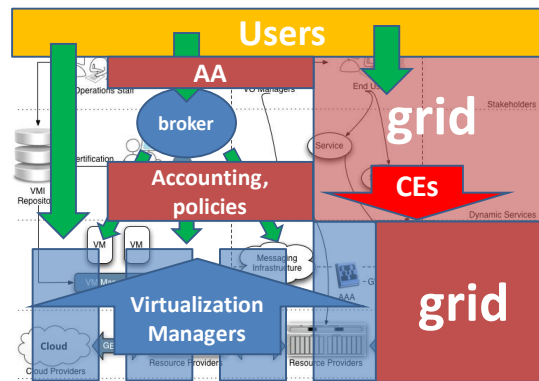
Users

AA

Operations Staff

VO Managers

End U

grid

Stakeholders

broker

VMI Reposito

ertification

Service

Accounting, policies

CEs

Dynamic Services

VM

VM

VM Ma

Messaging Infrastructure

AAA

G

grid

Virtualization Managers

Cloud

GE

Cloud Providers

Resource Providers

Resource Providers